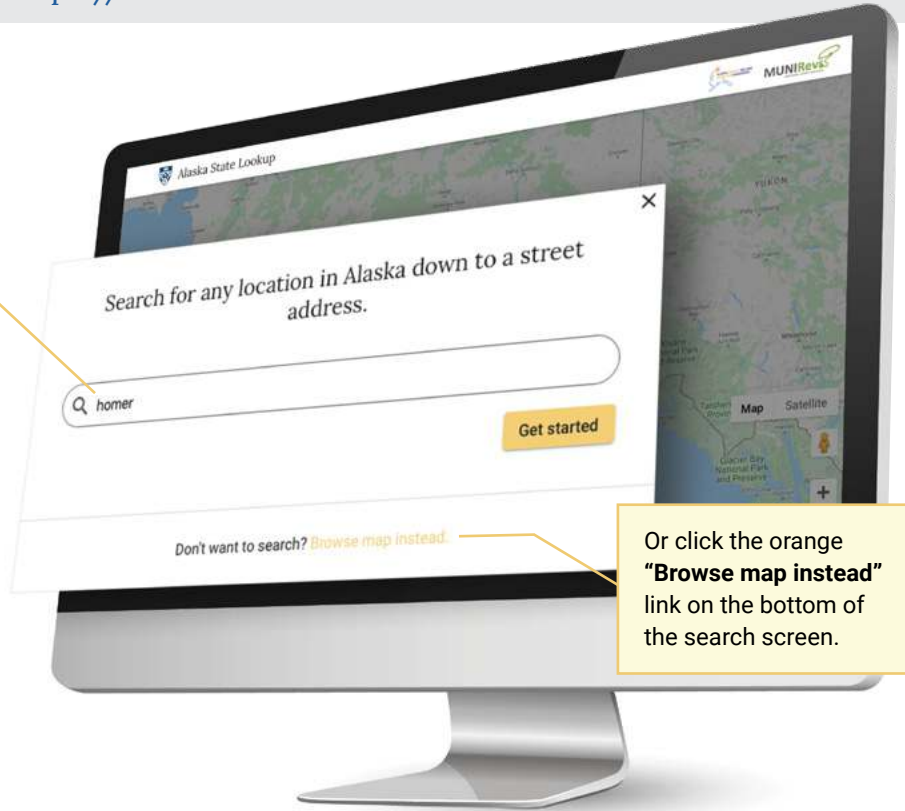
MUNIRevs

Alaska State Lookup

YUKON

×

Search for any location in Alaska down to a street address.

homer

Get started

Map Satellite

Glacier Bay National Park and Preserve

Don't want to search? Browse map instead.

Or click the orange **"Browse map instead"** link on the bottom of the search screen.